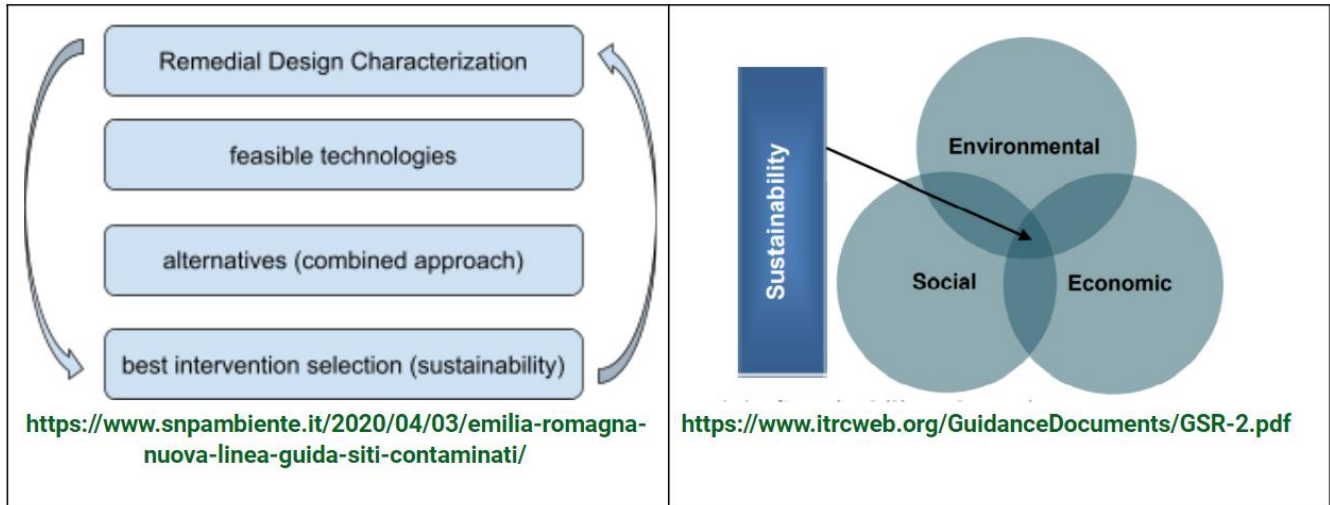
Remedial Design Characterization

feasible technologies

alternatives (combined approach)

best intervention selection (sustainability)

https://www.snpambiente.it/2020/04/03/emilia-romagna-nuova-linea-guida-siti-contaminati/

Sustainability

Environmental

Social

Economic

https://www.itrcweb.org/GuidanceDocuments/GSR-2.pdf